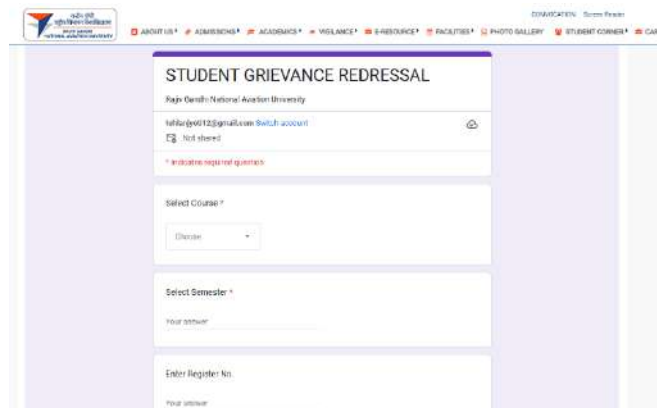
CONVOCATION Screen Reader

ABOUT US ADMISSIONS ACADEMICS VIGILANCE E-RESOURCE FACILITIES PHOTO GALLERY STUDENT CORNER CA

STUDENT GRIEVANCE REDRESSAL

Rajiv Gandhi National Aviation University

tshilanjee012@gmail.com Switch account

Not shared

* Indicates required question

Select Course *

Choose

Select Semester *

Your answer

Enter Register No.

Your answer